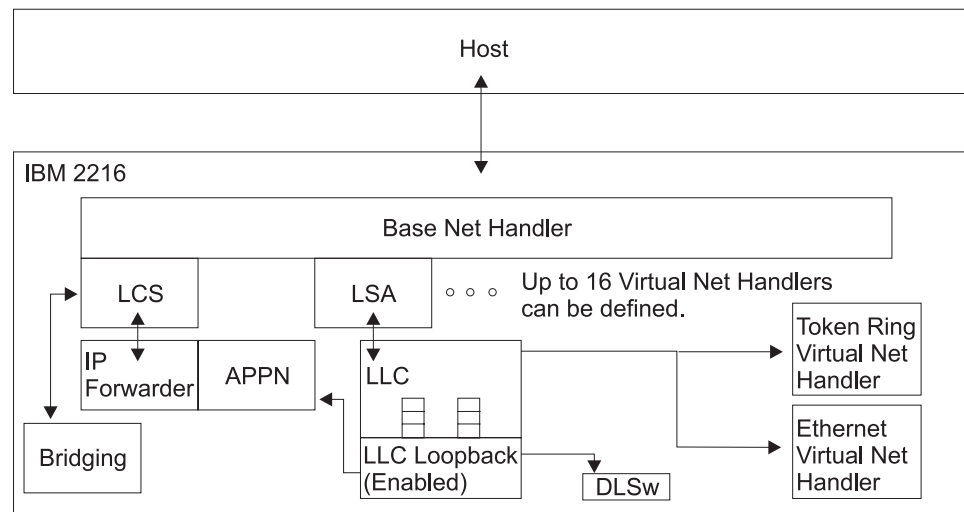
Host

IBM 2216

Base Net Handler

LCS

LSA

Up to 16 Virtual Net Handlers can be defined.

IP Forwarder

APPN

LLC

Token Ring Virtual Net Handler

Ethernet Virtual Net Handler

Bridging

LLC Loopback (Enabled)

DLSw